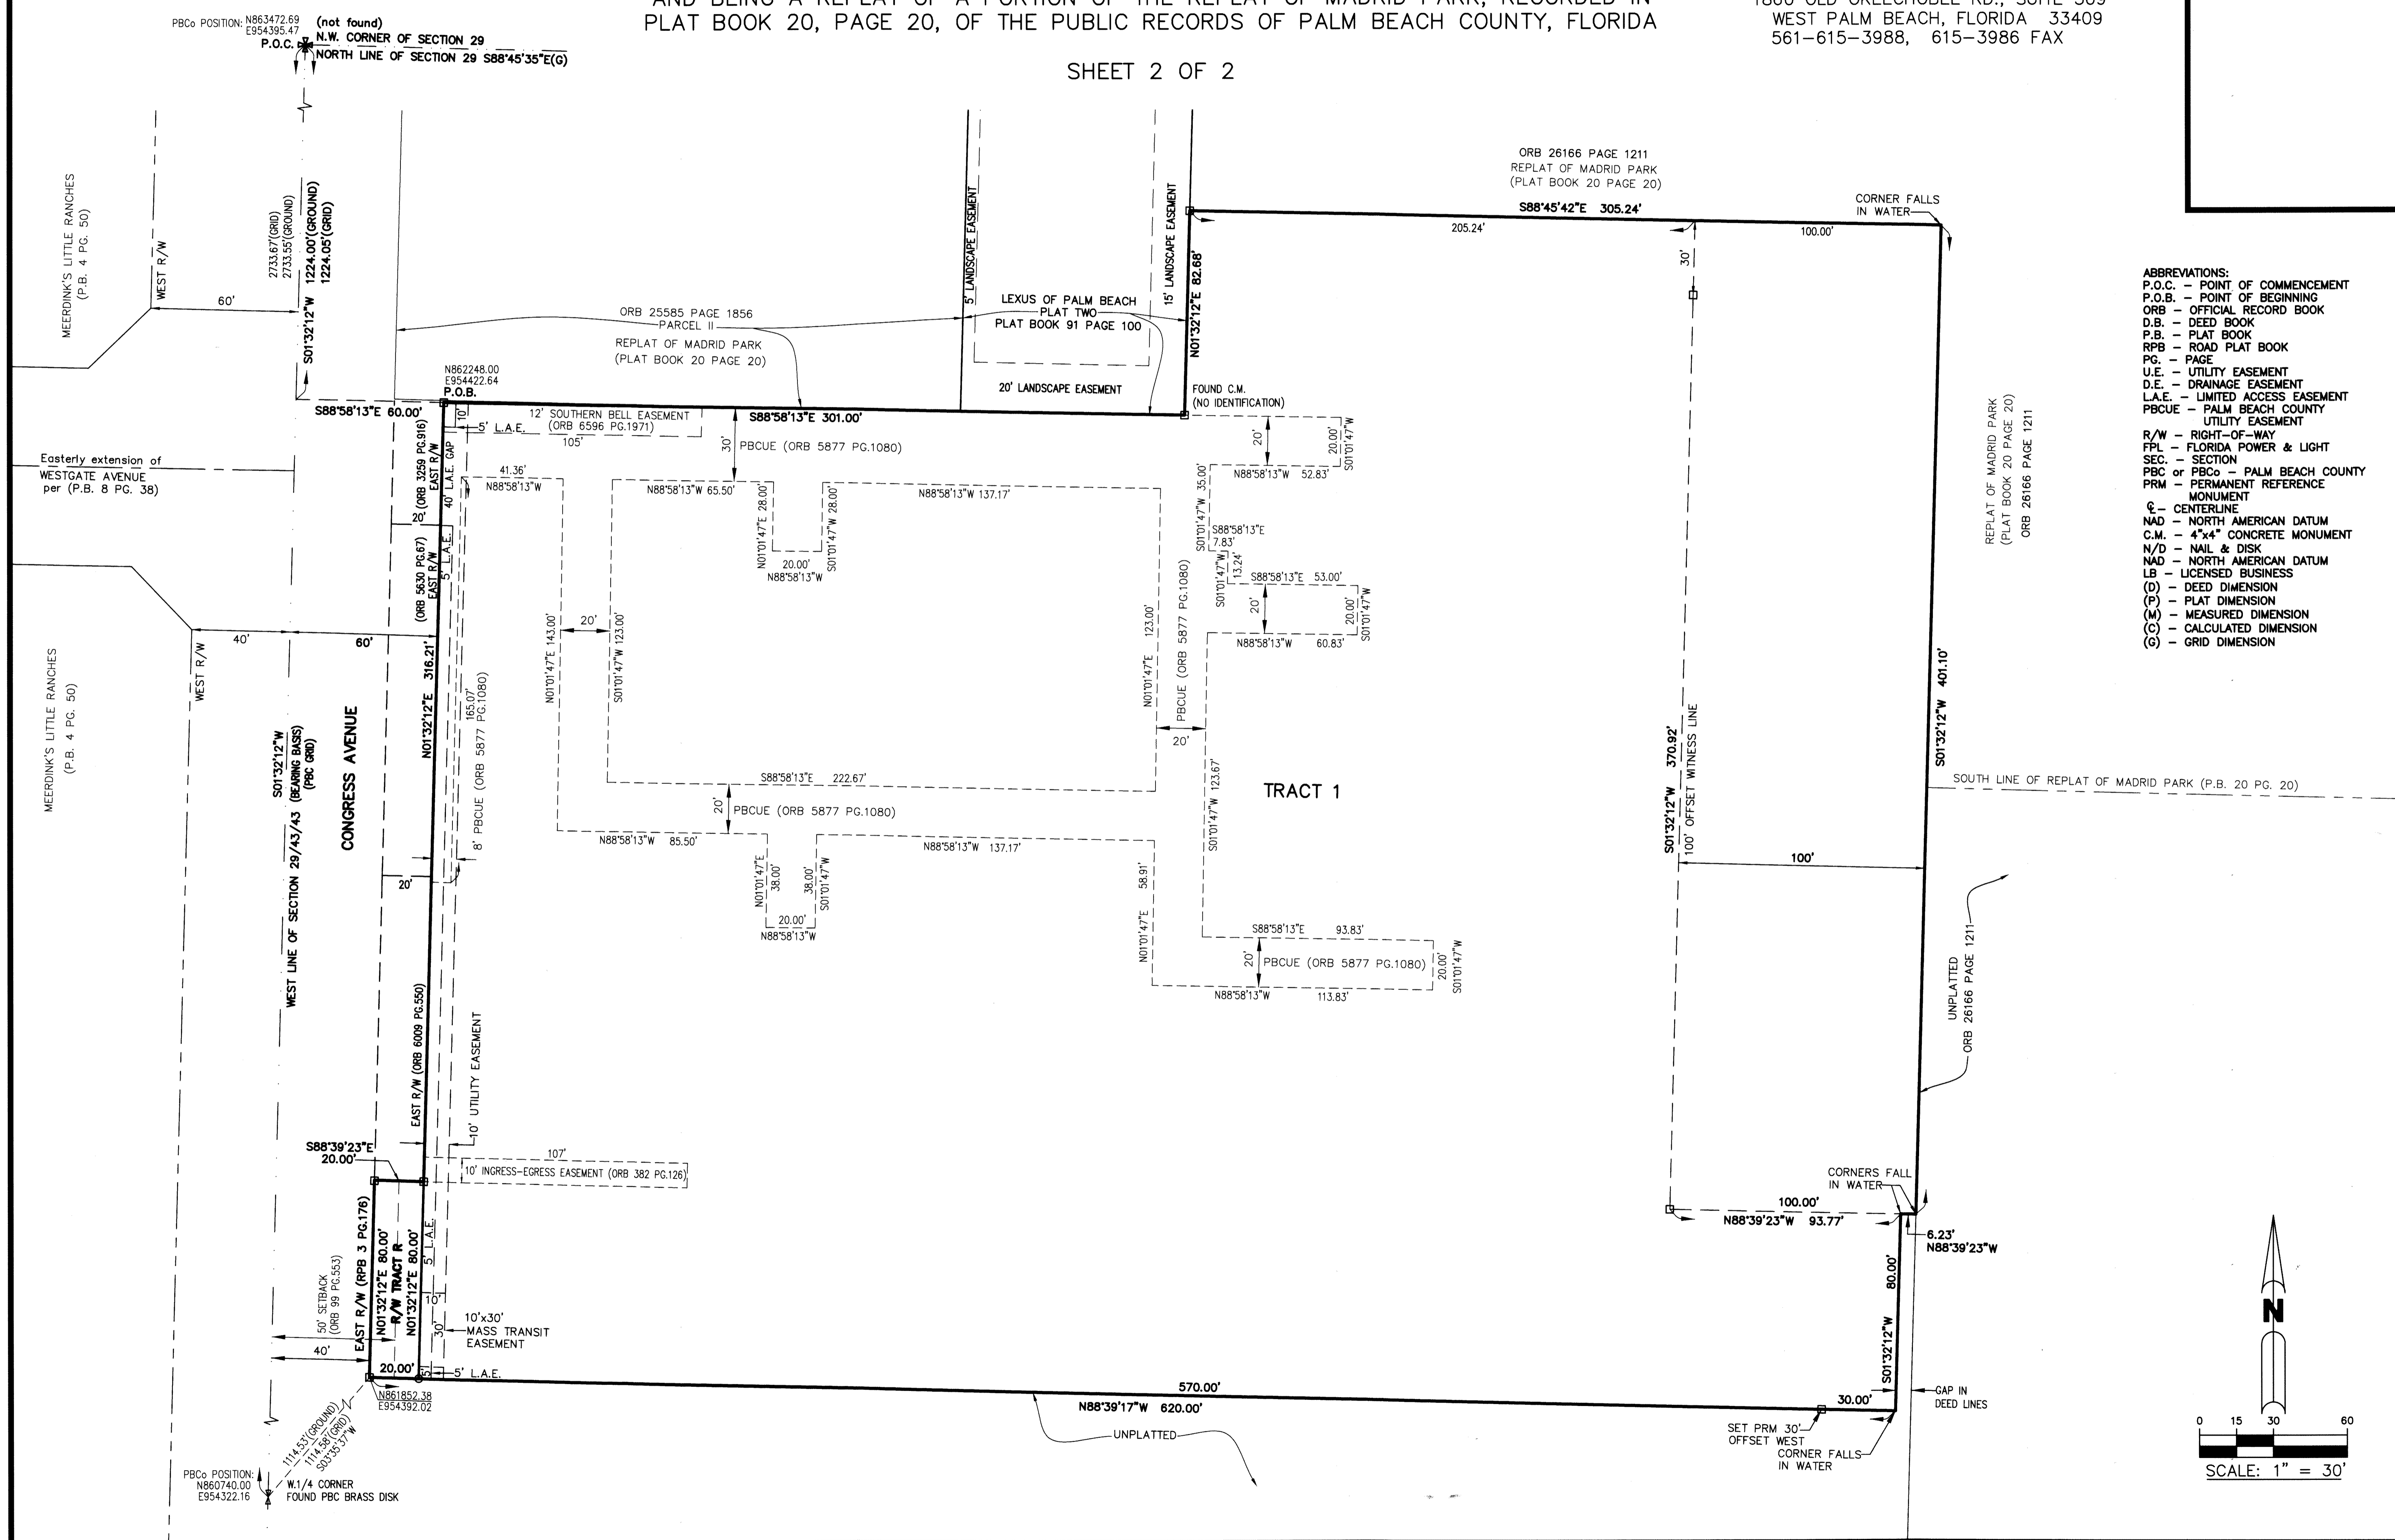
AND BEING A REPLAT OF A PORTION OF THE REPLAT OF MADRID PARK, RECORDED IN PLAT BOOK 20, PAGE 20, OF THE PUBLIC RECORDS OF PALM BEACH COUNTY, FLORIDA

SHEET 2 OF 2

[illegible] OLD OKEECHOBEE RD., SUITE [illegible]
WEST PALM BEACH, FLORIDA 33409
561-615-3988, 615-3986 FAX

PBCo POSITION: N863472.69 E954395.47
(not found)
N.W. CORNER OF SECTION 29
P.O.C.
NORTH LINE OF SECTION 29 S88°45'35"E(G)

MEERDINK'S LITTLE RANCHES (P.B. 4 PG. 50)
WEST R/W
60'
2733.67'(GRID) 2733.55'(GROUND)
S01°32'12"W 1224.00'(GROUND) 1224.05'(GRID)

ORB 25585 PAGE 1856
PARCEL II
REPLAT OF MADRID PARK
(PLAT BOOK 20 PAGE 20)

5' LANDSCAPE EASEMENT
LEXUS OF PALM BEACH
PLAT TWO
PLAT BOOK 91 PAGE 100
20' LANDSCAPE EASEMENT
15' LANDSCAPE EASEMENT
N01°32'12"E 82.68'

ORB 26166 PAGE 1211
REPLAT OF MADRID PARK
(PLAT BOOK 20 PAGE 20)
S88°45'42"E 305.24'
205.24'
100.00'
30'
CORNER FALLS IN WATER

N862248.00
E954422.64
P.O.B.
S88°58'13"E 60.00'
10'
12' SOUTHERN BELL EASEMENT (ORB 6596 PG.1971)
5' L.A.E.
105'
S88°58'13"E 301.00'
30'
PBCUE (ORB 5877 PG.1080)
FOUND C.M. (NO IDENTIFICATION)

Easterly extension of WESTGATE AVENUE per (P.B. 8 PG. 38)
(ORB 3259 PG.916) EAST R/W
40' L.A.E. GAP
20'
(ORB 5630 PG.67) EAST R/W
5' L.A.E.

41.36'
N88°58'13"W
N88°58'13"W 65.50'
N01°01'47"E 28.00'
S01°01'47"W 28.00'
20.00'
N88°58'13"W
N88°58'13"W 137.17'
20'
20.00'
S01°01'47"W
35.00'
N88°58'13"W 52.83'
S01°01'47"W
S88°58'13"E 7.83'
13.24'
S01°01'47"W
S88°58'13"E 53.00'
20'
20.00'
S01°01'47"W
N88°58'13"W 60.83'
PBCUE (ORB 5877 PG.1080)
123.00'
N01°01'47"E
20'
N01°01'47"E 143.00'
20'
S01°01'47"W 123.00'

REPLAT OF MADRID PARK (PLAT BOOK 20 PAGE 20) ORB 26166 PAGE 1211

ABBREVIATIONS:
P.O.C. – POINT OF COMMENCEMENT
P.O.B. – POINT OF BEGINNING
ORB – OFFICIAL RECORD BOOK
D.B. – DEED BOOK
P.B. – PLAT BOOK
RPB – ROAD PLAT BOOK
PG. – PAGE
U.E. – UTILITY EASEMENT
D.E. – DRAINAGE EASEMENT
L.A.E. – LIMITED ACCESS EASEMENT
PBCUE – PALM BEACH COUNTY UTILITY EASEMENT
R/W – RIGHT-OF-WAY
FPL – FLORIDA POWER & LIGHT
SEC. – SECTION
PBC or PBCo – PALM BEACH COUNTY
PRM – PERMANENT REFERENCE MONUMENT
℄ – CENTERLINE
NAD – NORTH AMERICAN DATUM
C.M. – 4"x4" CONCRETE MONUMENT
N/D – NAIL & DISK
NAD – NORTH AMERICAN DATUM
LB – LICENSED BUSINESS
(D) – DEED DIMENSION
(P) – PLAT DIMENSION
(M) – MEASURED DIMENSION
(C) – CALCULATED DIMENSION
(G) – GRID DIMENSION

MEERDINK'S LITTLE RANCHES (P.B. 4 PG. 50)
WEST R/W
40'
60'
N01°32'12"E 316.21'
165.07'
8' PBCUE (ORB 5877 PG.1080)
S01°32'12"W (BEARING BASIS) (PBC GRID)
CONGRESS AVENUE
WEST LINE OF SECTION 29/43/43
20'
S88°58'13"E 222.67'
20'
PBCUE (ORB 5877 PG.1080)
N88°58'13"W 85.50'
N01°01'47"E 38.00'
38.00'
S01°01'47"W
20.00'
N88°58'13"W
N88°58'13"W 137.17'
58.91'
N01°01'47"E
S01°01'47"W 123.67'
TRACT 1
S88°58'13"E 93.83'
20'
PBCUE (ORB 5877 PG.1080)
20.00'
S01°01'47"W
N88°58'13"W 113.83'

S01°32'12"W 370.92'
100' OFFSET WITNESS LINE
S01°32'12"W 401.10'
100'
SOUTH LINE OF REPLAT OF MADRID PARK (P.B. 20 PG. 20)
UNPLATTED
ORB 26166 PAGE 1211

EAST R/W (ORB 6009 PG.550)
10' UTILITY EASEMENT
S88°39'23"E 20.00'
107'
10' INGRESS-EGRESS EASEMENT (ORB 382 PG.126)
EAST R/W (RPB 3 PG.176)
N01°32'12"E 80.00'
R/W TRACT R
N01°32'12"E 80.00'
5' L.A.E.
10'
30'
10'x30' MASS TRANSIT EASEMENT
50' SETBACK (ORB 99 PG.553)
40'
20.00'
5'
5' L.A.E.
N861852.38
E954392.02
570.00'
N88°39'17"W 620.00'
UNPLATTED

CORNERS FALL IN WATER
100.00'
N88°39'23"W 93.77'
6.23'
N88°39'23"W
80.00'
S01°32'12"W
30.00'
GAP IN DEED LINES
SET PRM 30' OFFSET WEST
CORNER FALLS IN WATER

1114.53'(GROUND) 1114.58'(GRID) S03°35'37"W
PBCo POSITION: N860740.00 E954322.16
W.1/4 CORNER
FOUND PBC BRASS DISK

N
0 15 30 60
SCALE: 1" = 30'